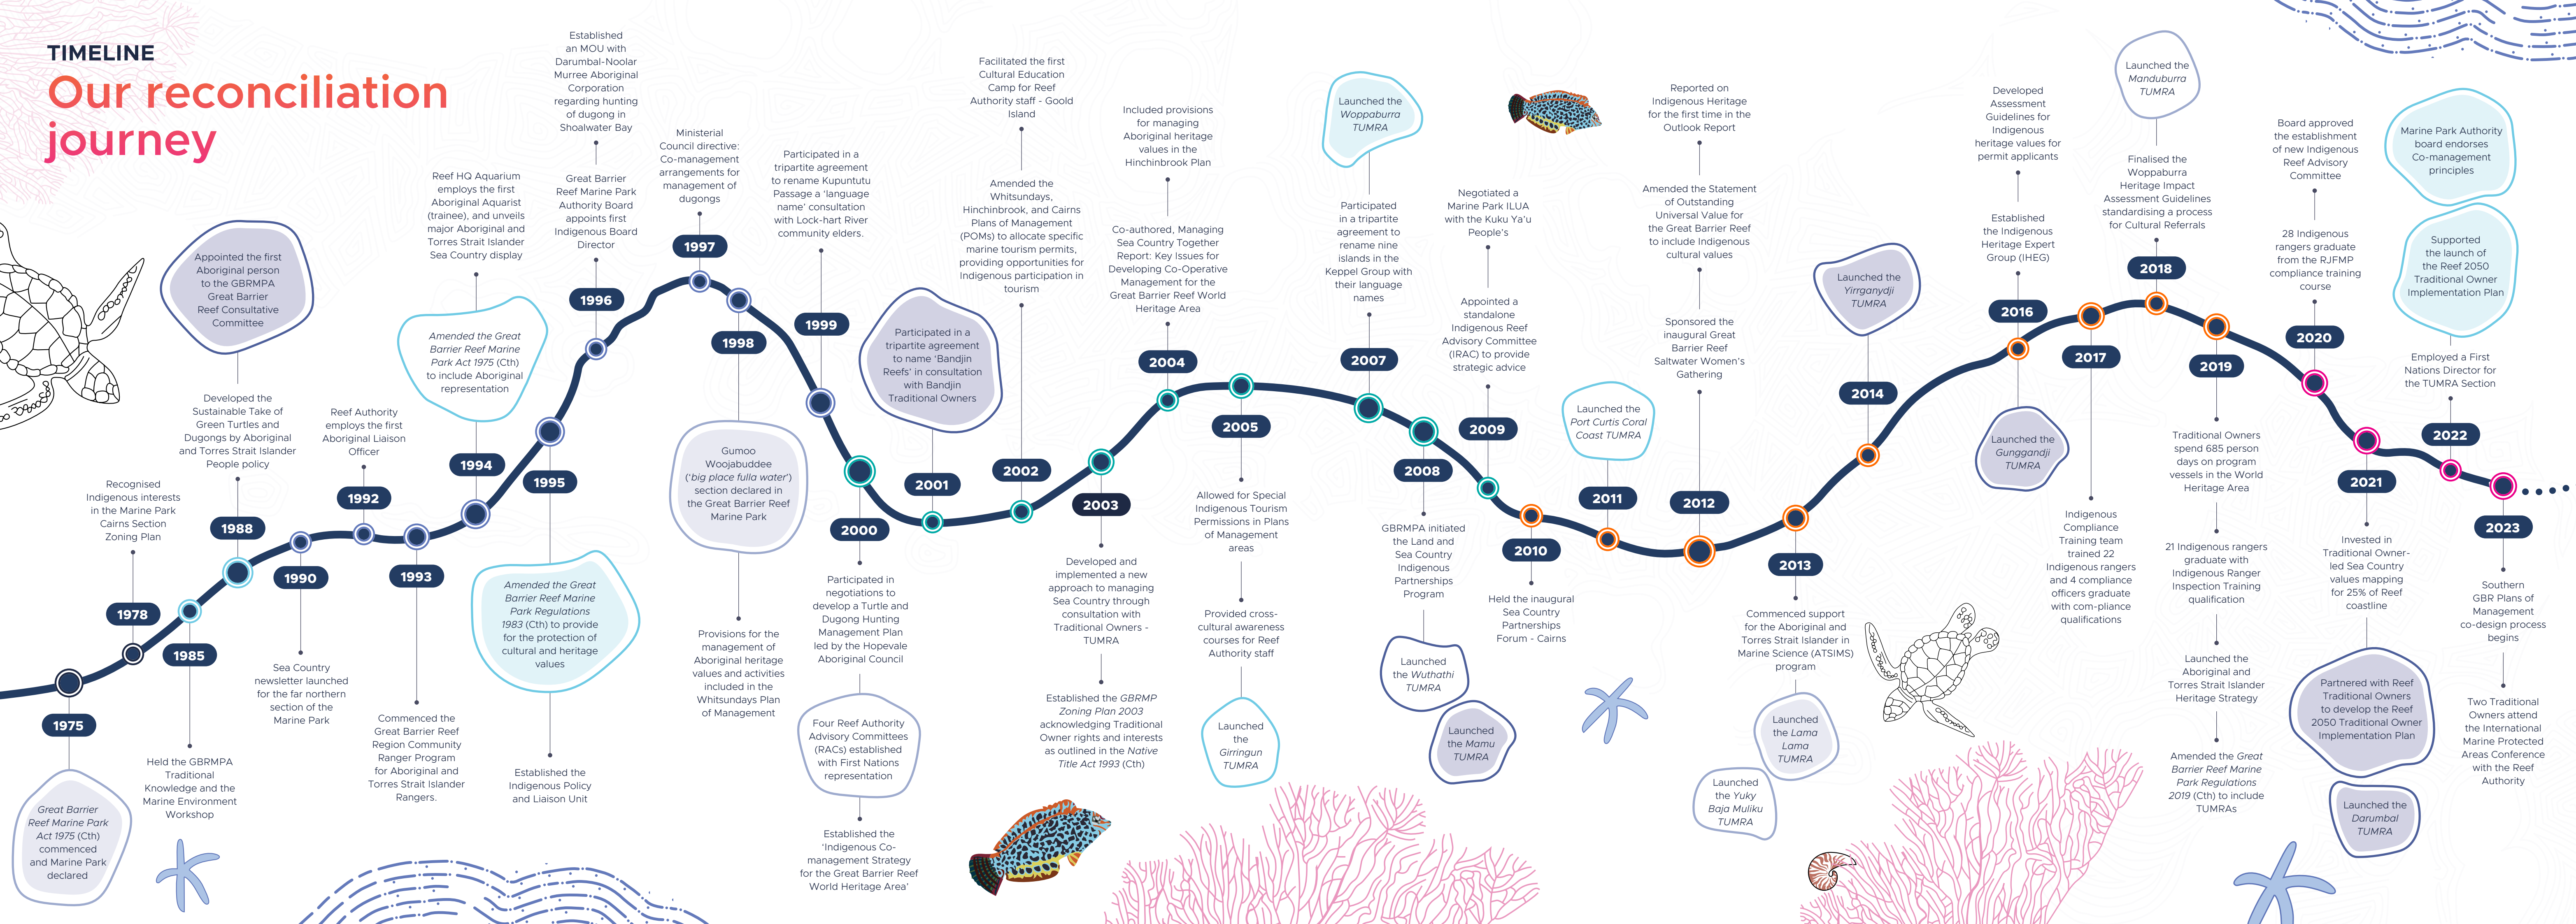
TIMELINE

Our reconciliation journey

1975

*Great Barrier Reef Marine Park Act 1975* (Cth) commenced and Marine Park declared

1978

Recognised Indigenous interests in the Marine Park Cairns Section Zoning Plan

1985

Held the GBRMPA Traditional Knowledge and the Marine Environment Workshop

1988

Developed the Sustainable Take of Green Turtles and Dugongs by Aboriginal and Torres Strait Islander People policy

Appointed the first Aboriginal person to the GBRMPA Great Barrier Reef Consultative Committee

1990

Sea Country newsletter launched for the far northern section of the Marine Park

1992

Reef Authority employs the first Aboriginal Liaison Officer

1993

Commenced the Great Barrier Reef Region Community Ranger Program for Aboriginal and Torres Strait Islander Rangers.

1994

*Amended the Great Barrier Reef Marine Park Act 1975* (Cth) to include Aboriginal representation

Reef HQ Aquarium employs the first Aboriginal Aquarist (trainee), and unveils major Aboriginal and Torres Strait Islander Sea Country display

1995

*Amended the Great Barrier Reef Marine Park Regulations 1983* (Cth) to provide for the protection of cultural and heritage values

Established the Indigenous Policy and Liaison Unit

1996

Great Barrier Reef Marine Park Authority Board appoints first Indigenous Board Director

Established an MOU with Darumbal-Noolar Murree Aboriginal Corporation regarding hunting of dugong in Shoalwater Bay

1997

Ministerial Council directive: Co-management arrangements for management of dugongs

1998

Gumoo Woojabuddee ('*big place fulla water*') section declared in the Great Barrier Reef Marine Park

Provisions for the management of Aboriginal heritage values and activities included in the Whitsundays Plan of Management

1999

Participated in a tripartite agreement to rename Kupuntutu Passage a 'language name' consultation with Lock-hart River community elders.

2000

Participated in negotiations to develop a Turtle and Dugong Hunting Management Plan led by the Hopevale Aboriginal Council

Four Reef Authority Advisory Committees (RACs) established with First Nations representation

Established the 'Indigenous Co-management Strategy for the Great Barrier Reef World Heritage Area'

2001

Participated in a tripartite agreement to name 'Bandjin Reefs' in consultation with Bandjin Traditional Owners

2002

Facilitated the first Cultural Education Camp for Reef Authority staff - Goold Island

Amended the Whitsundays, Hinchinbrook, and Cairns Plans of Management (POMs) to allocate specific marine tourism permits, providing opportunities for Indigenous participation in tourism

2003

Developed and implemented a new approach to managing Sea Country through consultation with Traditional Owners - TUMRA

Established the *GBRMP Zoning Plan 2003* acknowledging Traditional Owner rights and interests as outlined in the *Native Title Act 1993* (Cth)

2004

Included provisions for managing Aboriginal heritage values in the Hinchinbrook Plan

Co-authored, Managing Sea Country Together Report: Key Issues for Developing Co-Operative Management for the Great Barrier Reef World Heritage Area

2005

Allowed for Special Indigenous Tourism Permissions in Plans of Management areas

Provided cross-cultural awareness courses for Reef Authority staff

Launched the *Girringun TUMRA*

2007

Launched the *Woppaburra TUMRA*

Participated in a tripartite agreement to rename nine islands in the Keppel Group with their language names

2008

GBRMPA initiated the Land and Sea Country Indigenous Partnerships Program

Launched the *Wuthathi TUMRA*

Launched the *Mamu TUMRA*

2009

Negotiated a Marine Park ILUA with the Kuku Ya'u People's

Appointed a standalone Indigenous Reef Advisory Committee (IRAC) to provide strategic advice

2010

Held the inagural Sea Country Partnerships Forum - Cairns

2011

Launched the *Port Curtis Coral Coast TUMRA*

2012

Reported on Indigenous Heritage for the first time in the Outlook Report

Amended the Statement of Outstanding Universal Value for the Great Barrier Reef to include Indigenous cultural values

Sponsored the inaugural Great Barrier Reef Saltwater Women's Gathering

2013

Commenced support for the Aboriginal and Torres Strait Islander in Marine Science (ATSIMS) program

Launched the *Lama Lama TUMRA*

Launched the *Yuky Baja Muliku TUMRA*

2014

Launched the *Yirrganydji TUMRA*

2016

Developed Assessment Guidelines for Indigenous heritage values for permit applicants

Established the Indigenous Heritage Expert Group (IHEG)

Launched the *Gunggandji TUMRA*

2017

Indigenous Compliance Training team trained 22 Indigenous rangers and 4 compliance officers graduate with com-pliance qualifications

2018

Launched the *Manduburra TUMRA*

Finalised the Woppaburra Heritage Impact Assessment Guidelines standardising a process for Cultural Referrals

2019

Traditional Owners spend 685 person days on program vessels in the World Heritage Area

21 Indigenous rangers graduate with Indigenous Ranger Inspection Training qualification

Launched the Aboriginal and Torres Strait Islander Heritage Strategy

Amended the *Great Barrier Reef Marine Park Regulations 2019* (Cth) to include TUMRAs

2020

Board approved the establishment of new Indigenous Reef Advisory Committee

28 Indigenous rangers graduate from the RJFMP compliance training course

2021

Invested in Traditional Owner-led Sea Country values mapping for 25% of Reef coastline

Partnered with Reef Traditional Owners to develop the Reef 2050 Traditional Owner Implementation Plan

Launched the *Darumbal TUMRA*

2022

Marine Park Authority board endorses Co-management principles

Supported the launch of the Reef 2050 Traditional Owner Implementation Plan

Employed a First Nations Director for the TUMRA Section

2023

Southern GBR Plans of Management co-design process begins

Two Traditional Owners attend the International Marine Protected Areas Conference with the Reef Authority